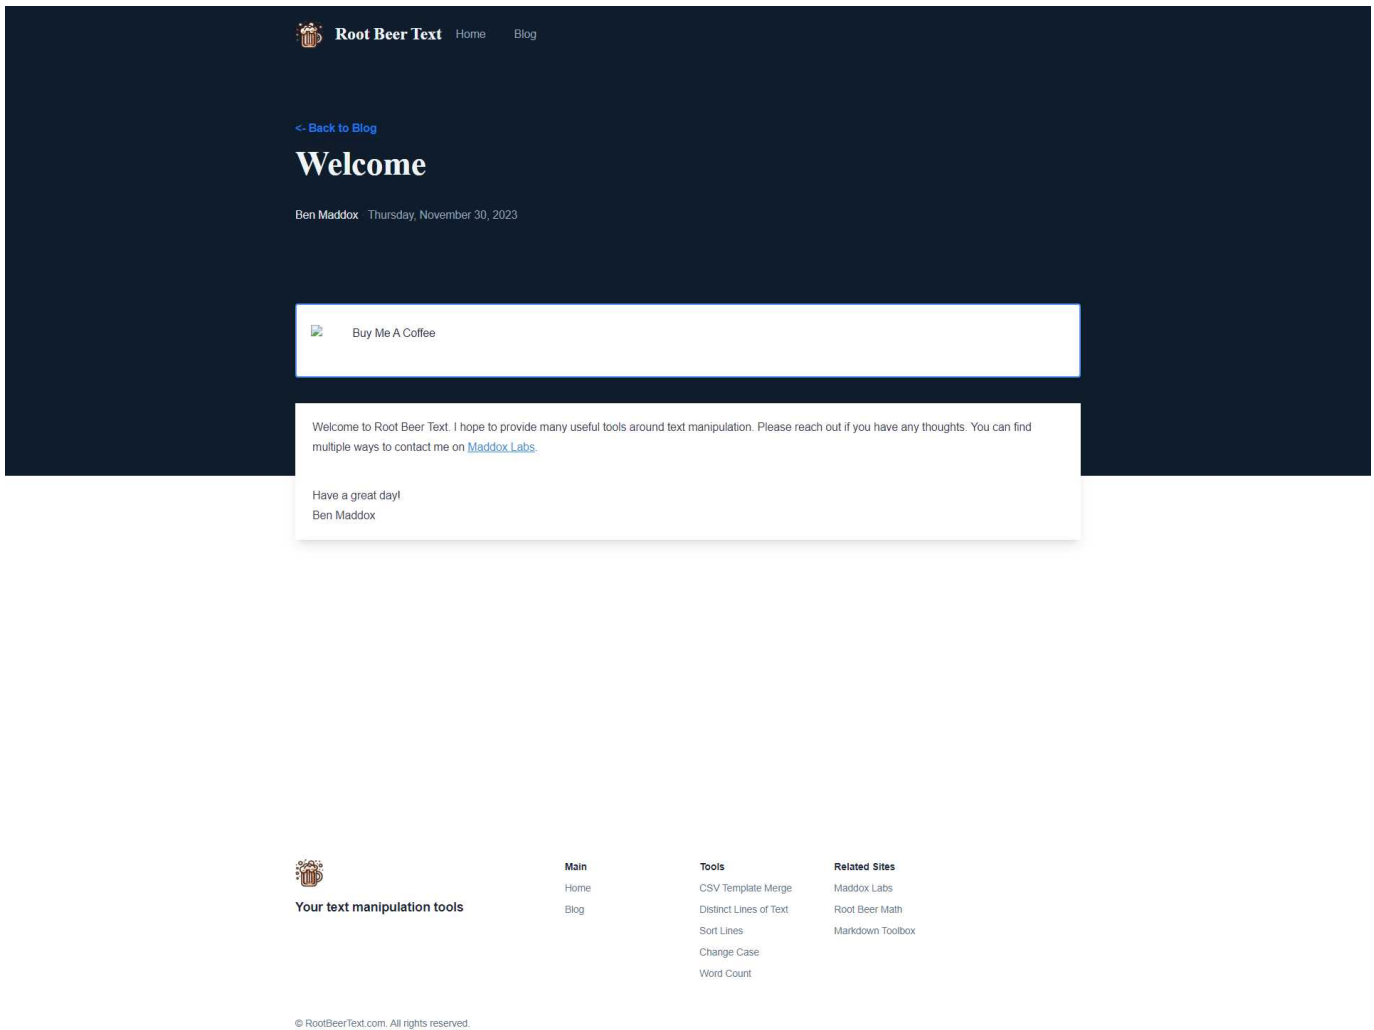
Root Beer Text Home Blog

<- Back to Blog

Welcome

Ben Maddox Thursday, November 30, 2023

Buy Me A Coffee

Welcome to Root Beer Text. I hope to provide many useful tools around text manipulation. Please reach out if you have any thoughts. You can find multiple ways to contact me on Maddox Labs.

Have a great day!
Ben Maddox

Your text manipulation tools

Main
Home
Blog

Tools
CSV Template Merge
Distinct Lines of Text
Sort Lines
Change Case
Word Count

Related Sites
Maddox Labs
Root Beer Math
Markdown Toolbox

© RootBeerText.com. All rights reserved.